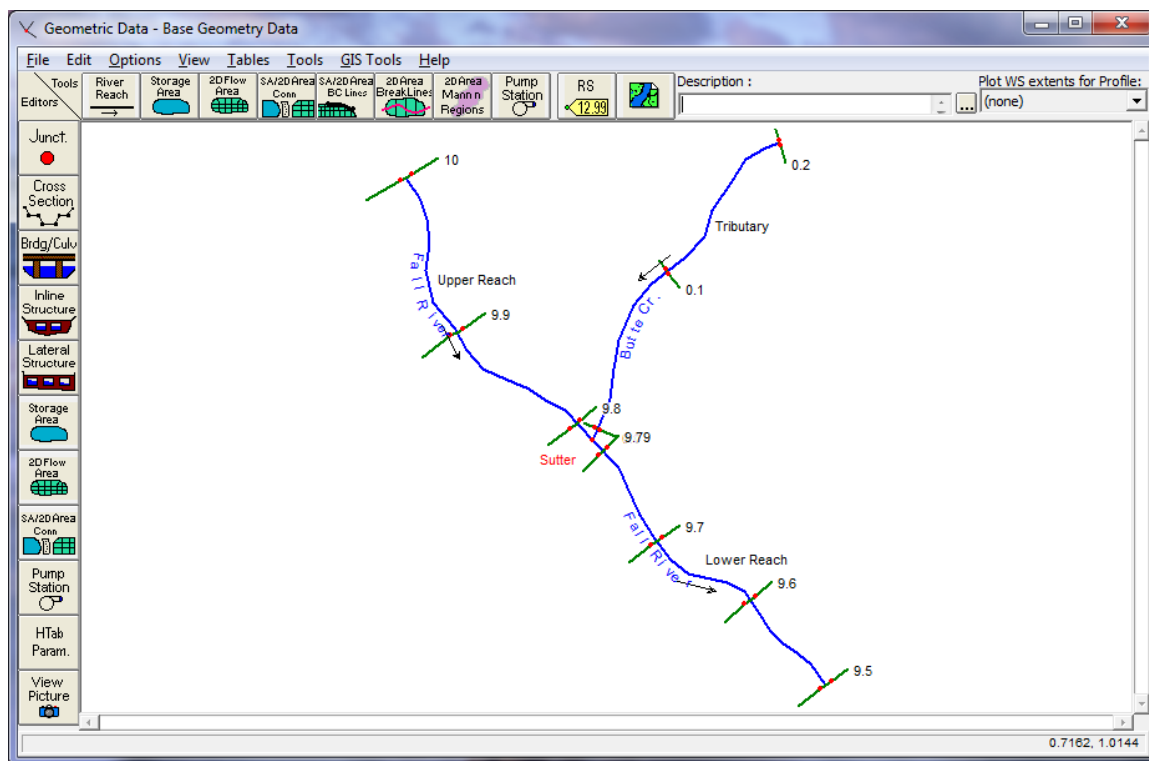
Geometric Data - Base Geometry Data

File Edit Options View Tables Tools GIS Tools Help

Tools Editors
River Reach
Storage Area
2D Flow Area
SA/2D Area Conn
SA/2D Area BC Lines
2D Area BreakLines
2D Area Mann n Regions
Pump Station
RS 12.99
Description :
Plot WS extents for Profile:
(none)

Junct.
Cross Section
Brdg/Culv
Inline Structure
Lateral Structure
Storage Area
2D Flow Area
SA/2D Area Conn
Pump Station
HTab Param.
View Picture

10
Fall River
Upper Reach
9.9
0.2
Tributary
0.1
Butte Cr.
9.8
9.79
Sutter
Fall River
9.7
Lower Reach
9.6
9.5

0.7162, 1.0144